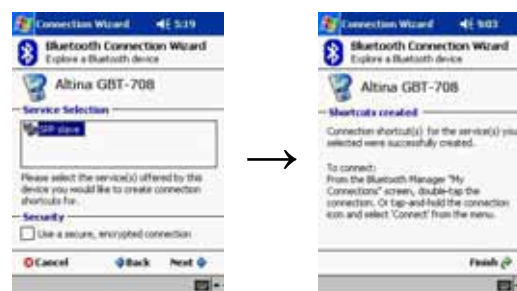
Connection Wizard 5:19

Bluetooth Connection Wizard
Explore a Bluetooth device

Altina GBT-708

Service Selection

SPP slave

Please select the service(s) offered by this device you would like to create connection shortcuts for.

Security

Use a secure, encrypted connection

Cancel Back Next

Connection Wizard 9:03

Bluetooth Connection Wizard
Explore a Bluetooth device

Altina GBT-708

Shortcuts created

Connection shortcut(s) for the service(s) you selected were successfully created.

To connect:
From the Bluetooth Manager "My Connections" screen, double-tap the connection. Or tap-and-hold the connection icon and select 'Connect' from the menu.

Finish